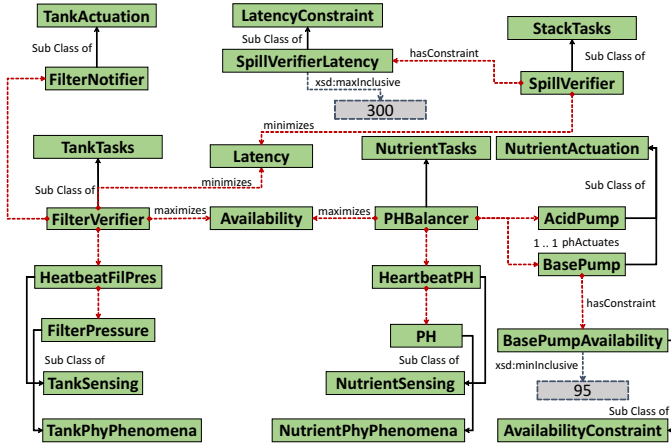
TankActuation

Sub Class of

FilterNotifier

LatencyConstraint

Sub Class of

SpillVerifierLatency

xsd:maxInclusive

300

hasConstraint

StackTasks

Sub Class of

SpillVerifier

minimizes

TankTasks

Latency

NutrientTasks

NutrientActuation

Sub Class of

minimizes

Sub Class of

FilterVerifier

maximizes

Availability

maximizes

PHBalancer

AcidPump

1 .. 1 phActuates

BasePump

HeatbeatFilPres

HeartbeatPH

hasConstraint

FilterPressure

PH

BasePumpAvailability

Sub Class of

Sub Class of

xsd:minInclusive

TankSensing

NutrientSensing

95

Sub Class of

TankPhyPhenomena

NutrientPhyPhenomena

AvailabilityConstraint